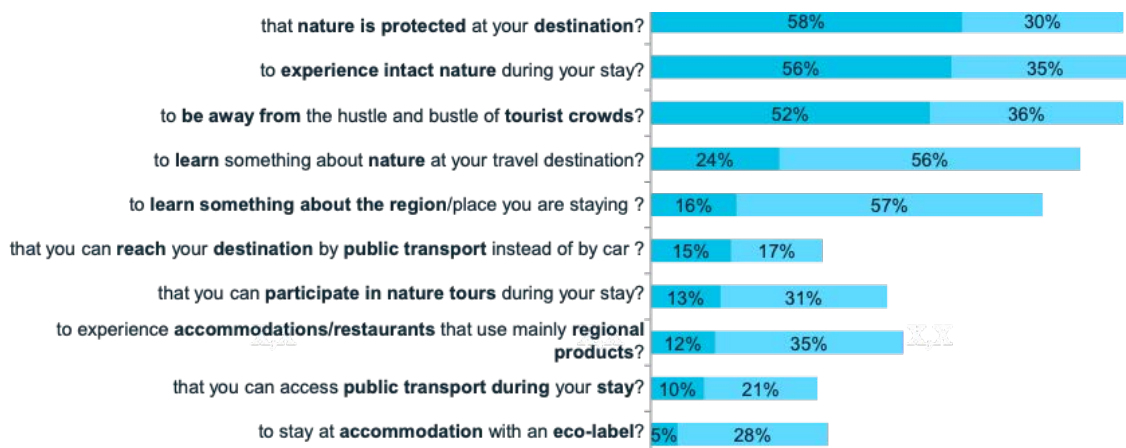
that nature is protected at your destination? 58% 30%

to experience intact nature during your stay? 56% 35%

to be away from the hustle and bustle of tourist crowds? 52% 36%

to learn something about nature at your travel destination? 24% 56%

to learn something about the region/place you are staying ? 16% 57%

that you can reach your destination by public transport instead of by car ? 15% 17%

that you can participate in nature tours during your stay? 13% 31%

to experience accommodations/restaurants that use mainly regional products? 12% 35%

that you can access public transport during your stay? 10% 21%

to stay at accommodation with an eco-label? 5% 28%